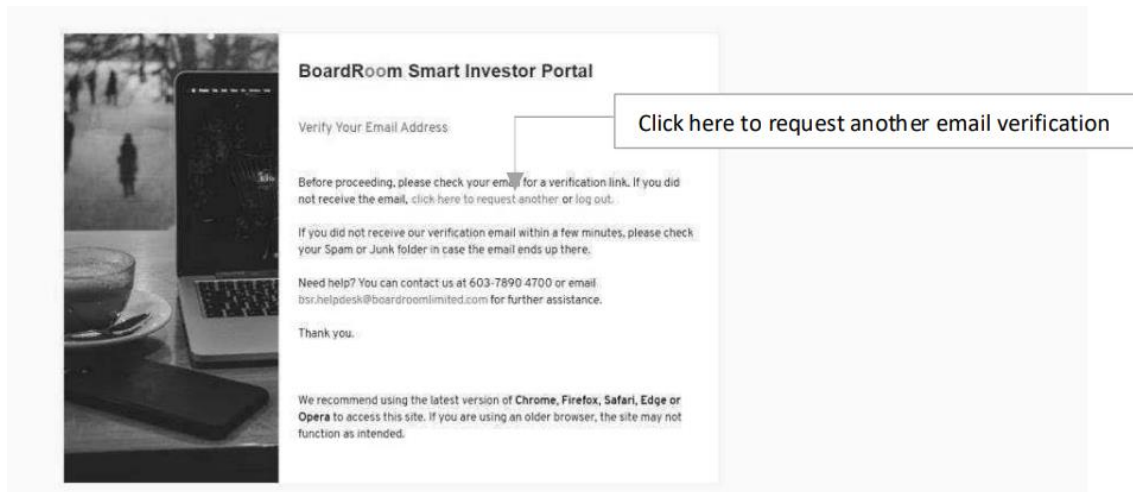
BoardRoom Smart Investor Portal

Verify Your Email Address

Click here to request another email verification

Before proceeding, please check your email for a verification link. If you did not receive the email, click here to request another or log out.

If you did not receive our verification email within a few minutes, please check your Spam or Junk folder in case the email ends up there.

Need help? You can contact us at 603-7890 4700 or email bsr.helpdesk@boardroomlimited.com for further assistance.

Thank you.

We recommend using the latest version of Chrome, Firefox, Safari, Edge or Opera to access this site. If you are using an older browser, the site may not function as intended.